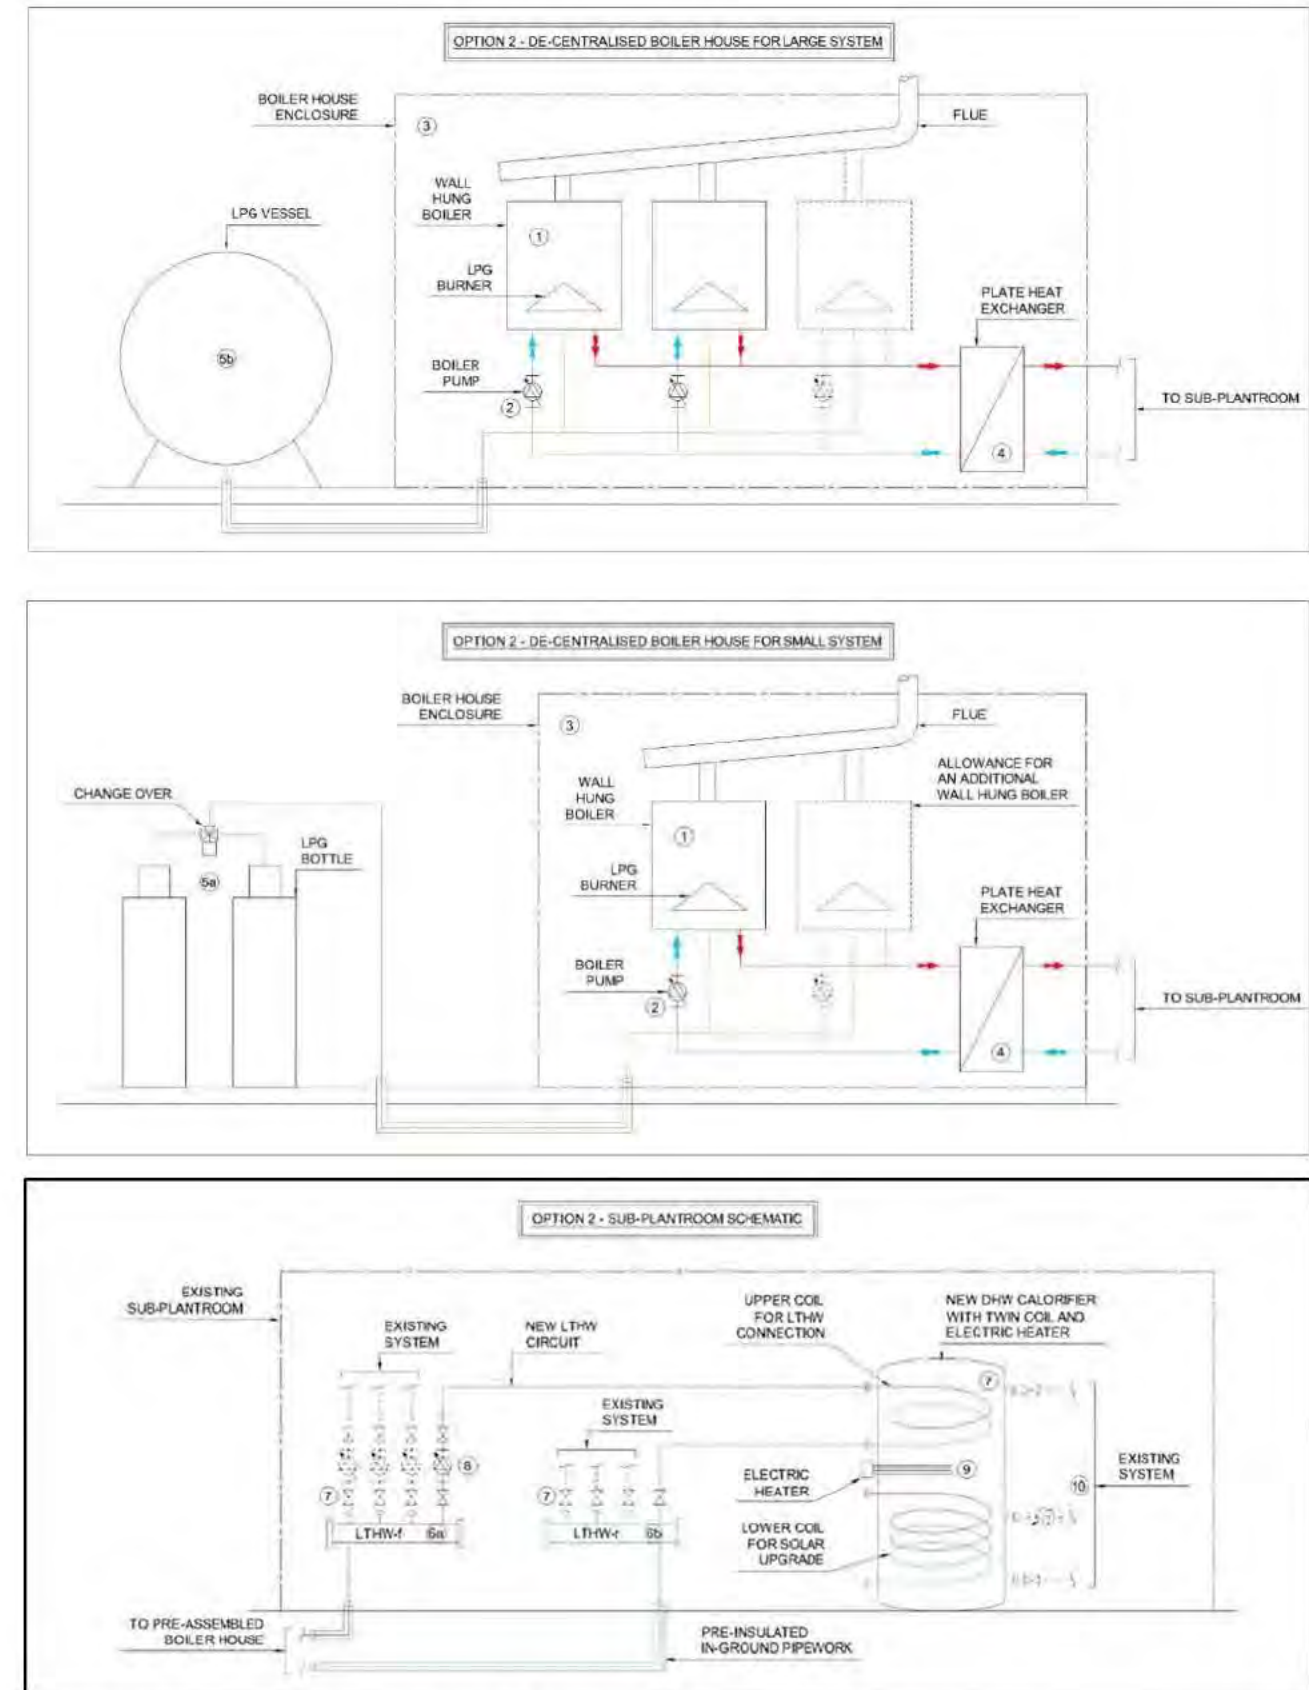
OPTION 2 - DE-CENTRALISED BOILER HOUSE FOR LARGE SYSTEM

BOILER HOUSE ENCLOSURE

3

FLUE

WALL HUNG BOILER

LPG VESSEL

1

LPG BURNER

PLATE HEAT EXCHANGER

5b

BOILER PUMP

2

TO SUB-PLANTROOM

4

OPTION 2 - DE-CENTRALISED BOILER HOUSE FOR SMALL SYSTEM

BOILER HOUSE ENCLOSURE

3

FLUE

ALLOWANCE FOR AN ADDITIONAL WALL HUNG BOILER

WALL HUNG BOILER

CHANGE OVER

LPG BOTTLE

1

5a

LPG BURNER

PLATE HEAT EXCHANGER

BOILER PUMP

2

TO SUB-PLANTROOM

4

OPTION 2 - SUB-PLANTROOM SCHEMATIC

EXISTING SUB-PLANTROOM

EXISTING SYSTEM

NEW LTHW CIRCUIT

UPPER COIL FOR LTHW CONNECTION

NEW DHW CALORIFIER WITH TWIN COIL AND ELECTRIC HEATER

7

EXISTING SYSTEM

8

ELECTRIC HEATER

9

EXISTING SYSTEM

7

7

10

LTHW-f

6a

LTHW-r

6b

LOWER COIL FOR SOLAR UPGRADE

TO PRE-ASSEMBLED BOILER HOUSE

PRE-INSULATED IN-GROUND PIPEWORK